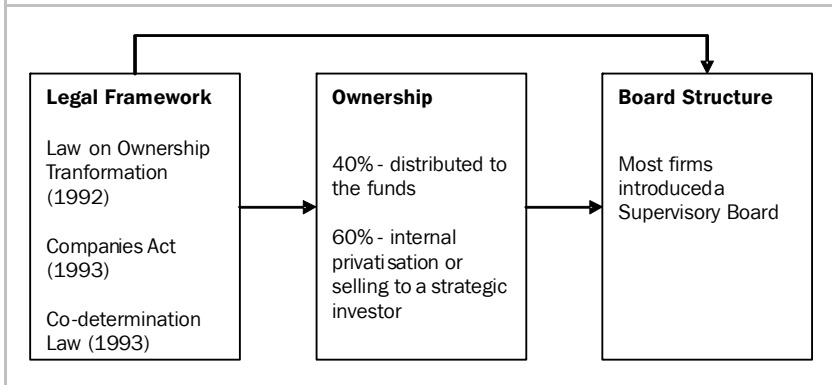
Legal Framework

Law on Ownership Tranformation (1992)

Companies Act (1993)

Co-determination Law (1993)

Ownership

40% - distributed to the funds

60% - internal privatisation or selling to a strategic investor

Board Structure

Most firms introduceda Supervisory Board